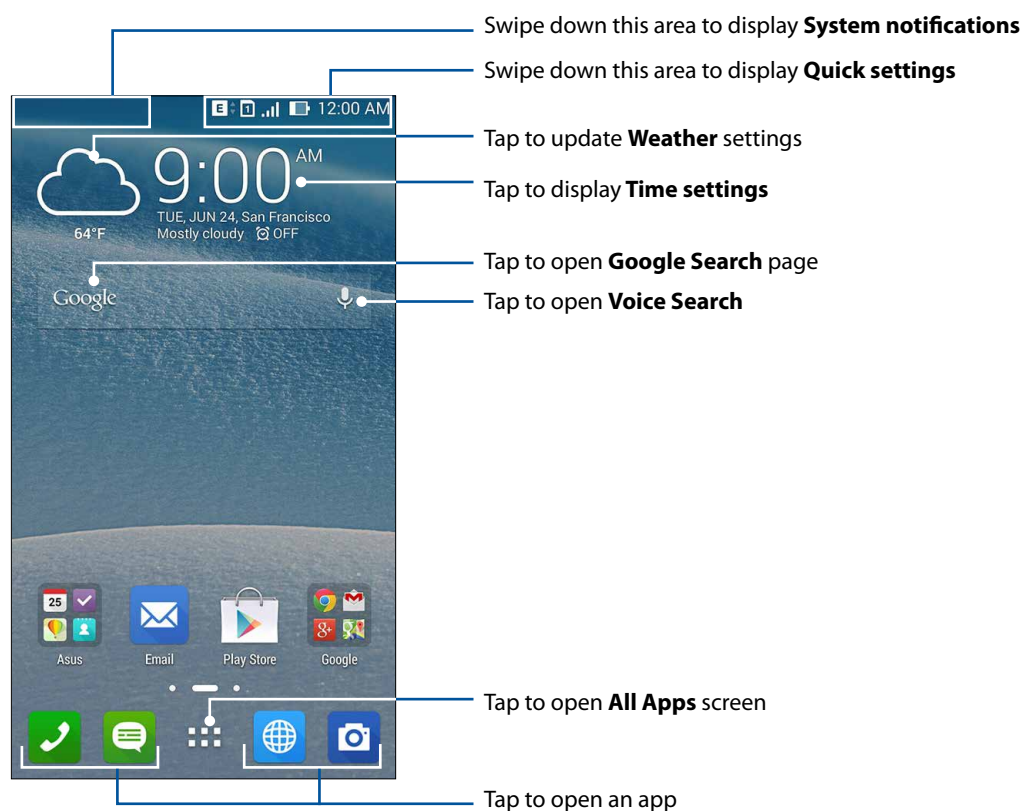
Swipe down this area to display **System notifications**

Swipe down this area to display **Quick settings**

E 1 12:00 AM

Tap to update **Weather** settings

9:00 AM

Tap to display **Time settings**

64°F

TUE, JUN 24, San Francisco
Mostly cloudy OFF

Tap to open **Google Search** page

Google

Tap to open **Voice Search**

25

Asus

Email

Play Store

Google

Tap to open **All Apps** screen

Tap to open an app